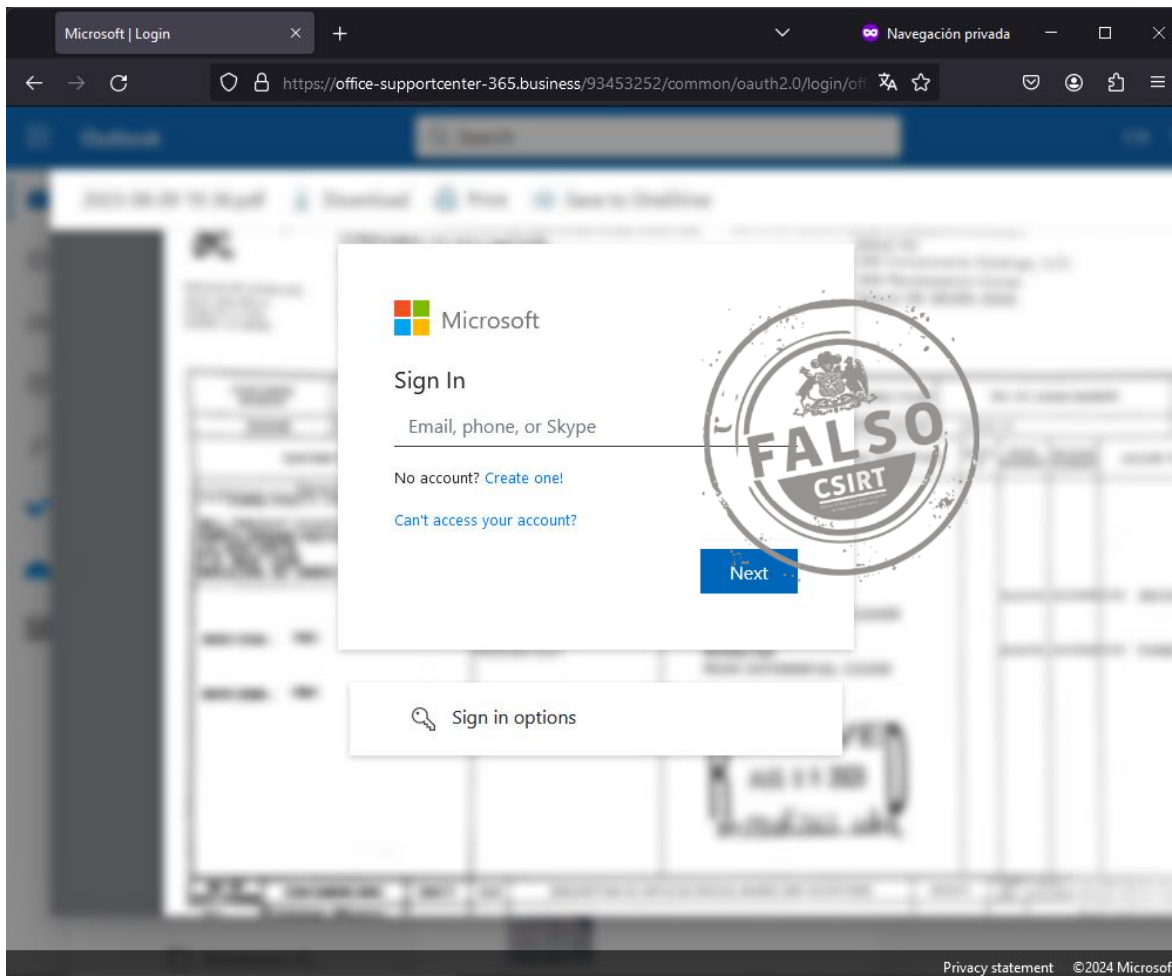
Microsoft | Login

Navegación privada

https://office-supportcenter-365.business/93453252/common/oauth2.0/login/of

Microsoft

Sign In

Email, phone, or Skype

No account? Create one!

Can't access your account?

Next

FALSO

CSIRT

Sign in options

Privacy statement ©2024 Microsof